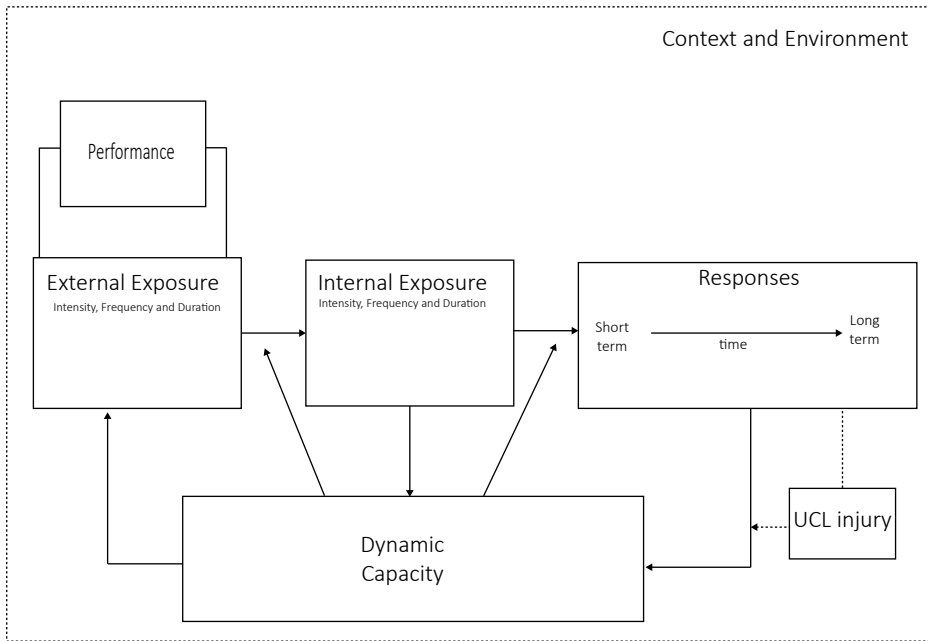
Context and Environment

Performance

External Exposure
Intensity, Frequency and Duration

Internal Exposure
Intensity, Frequency and Duration

Responses
Short term
time
Long term

Dynamic Capacity

UCL injury